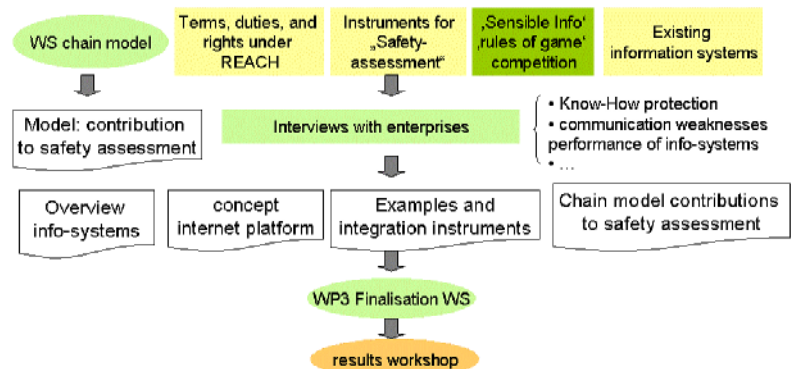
WS chain model

Terms, duties, and rights under REACH

Instruments for „Safety-assessment"

‚Sensible Info' ‚rules of game' competition

Existing information systems

Model: contribution to safety assessment

Interviews with enterprises

• Know-How protection
• communication weaknesses performance of info-systems
• ...

Overview info-systems

concept internet platform

Examples and integration instruments

Chain model contributions to safety assessment

WP3 Finalisation WS

results workshop